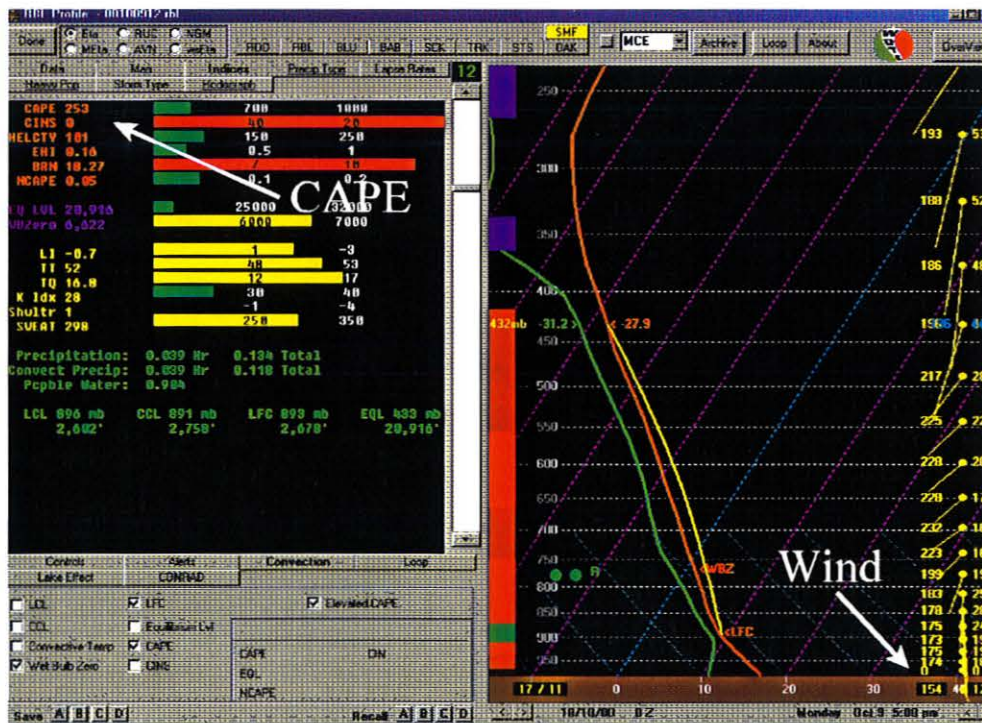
BUFKIT Profile - 00100912.bbl

Done Eta RUC NGM MEta AVN mesoEta RDO RBL BLU BAB SCK TRK STS SMF DAX MCE Archive Loop About OverVie

Data Main Indices Precip Type Lapse Rates 12
Haines Pop Storm Type Hodograph

CAPE 253 700 1000
CINS 0 40 20
HELCTY 101 150 250
EHI 0.16 0.5 1
BRN 10.27 7 10
NCAPE 0.05 0.1 0.2

CAPE

TV LVL 20,916 25000 32000
WBZero 6,022 6000 7000

LI -0.7 1 -3
TT 52 48 53
TQ 16.8 12 17
K Idx 28 30 40
Showltr 1 -1 -4
SWEAT 298 250 350

Precipitation: 0.039 Hr 0.134 Total
Convect Precip: 0.039 Hr 0.118 Total
Pcpble Water: 0.984

LCL 896 mb CCL 891 mb LFC 893 mb EQL 433 mb
2,602' 2,750' 2,670' 20,916'

Controls Alerts Convection Loop
Lake Effect CONRAD

LCL LFC Elevated CAPE
CCL Equilibrium Lvl
Convective Temp CAPE
Wet Bulb Zero CINS

CAPE ON
EQL
NCAPE

Save A B C D Recall A B C D

250 300 350 400 450 500 550 600 650 700 750 800 850 900 950

432mb -31.2 < -27.9

WBZ
LFC

Wind

193 188 186 196 217 225 220 220 232 223 199 183 178 175 173 175 174

17 / 11 0 10 20 30 154

10/10/00 0 Z Monday Oct 9 5:00 pm